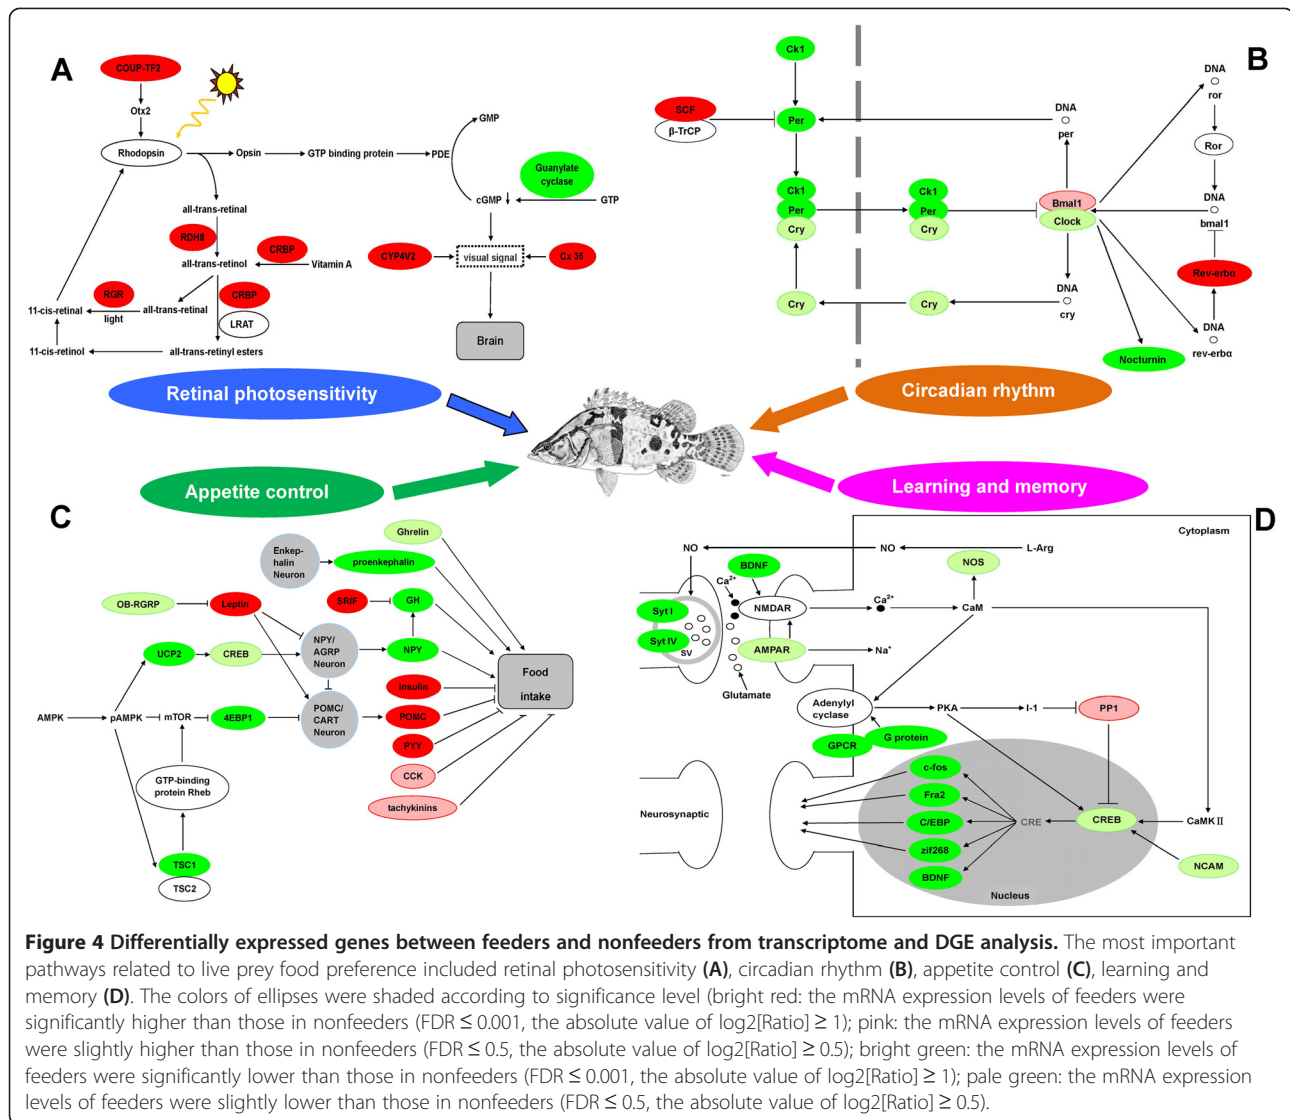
A

COUP-TF2
Otx2
Rhodopsin
Opsin
GTP binding protein
PDE
GMP
Guanylate cyclase
cGMP
GTP
all-trans-retinal
RDH8
CRBP
all-trans-retinol
Vitamin A
CYP4V2
visual signal
Cx 35
RGR
CRBP
11-cis-retinal
light
all-trans-retinal
LRAT
Brain
11-cis-retinol
all-trans-retinyl esters

B

Ck1
SCF
β-TrCP
Per
DNA
per
DNA
ror
Ror
Ck1
Per
Cry
Ck1
Per
Cry
Bmal1
Clock
DNA
bmal1
Rev-erbα
DNA
cry
Cry
Cry
DNA
rev-erbα
Nocturnin

Retinal photosensitivity
Circadian rhythm
Appetite control
Learning and memory

C

Ghrelin
Enkephalin Neuron
proenkephalin
OB-RGRP
Leptin
SRIF
GH
UCP2
CREB
NPY/ AGRP Neuron
NPY
Food intake
Insulin
AMPK
pAMPK
mTOR
4EBP1
POMC/ CART Neuron
POMC
PYY
GTP-binding protein Rheb
CCK
tachykinins
TSC1
TSC2

D

Cytoplasm
NO
NO
L-Arg
BDNF
$Ca^{2+}$
NOS
Syt I
NMDAR
$Ca^{2+}$
CaM
Syt IV
SV
AMPAR
$Na^{+}$
Glutamate
Adenylyl cyclase
PKA
I-1
PP1
G protein
GPCR
c-fos
Fra2
Neurosynaptic
C/EBP
CRE
CREB
CaMK II
zif268
NCAM
BDNF
Nucleus

Figure 4 Differentially expressed genes between feeders and nonfeeders from transcriptome and DGE analysis. The most important pathways related to live prey food preference included retinal photosensitivity (A), circadian rhythm (B), appetite control (C), learning and memory (D). The colors of ellipses were shaded according to significance level (bright red: the mRNA expression levels of feeders were significantly higher than those in nonfeeders (FDR ≤ 0.001, the absolute value of log2[Ratio] ≥ 1); pink: the mRNA expression levels of feeders were slightly higher than those in nonfeeders (FDR ≤ 0.5, the absolute value of log2[Ratio] ≥ 0.5); bright green: the mRNA expression levels of feeders were significantly lower than those in nonfeeders (FDR ≤ 0.001, the absolute value of log2[Ratio] ≥ 1); pale green: the mRNA expression levels of feeders were slightly lower than those in nonfeeders (FDR ≤ 0.5, the absolute value of log2[Ratio] ≥ 0.5).